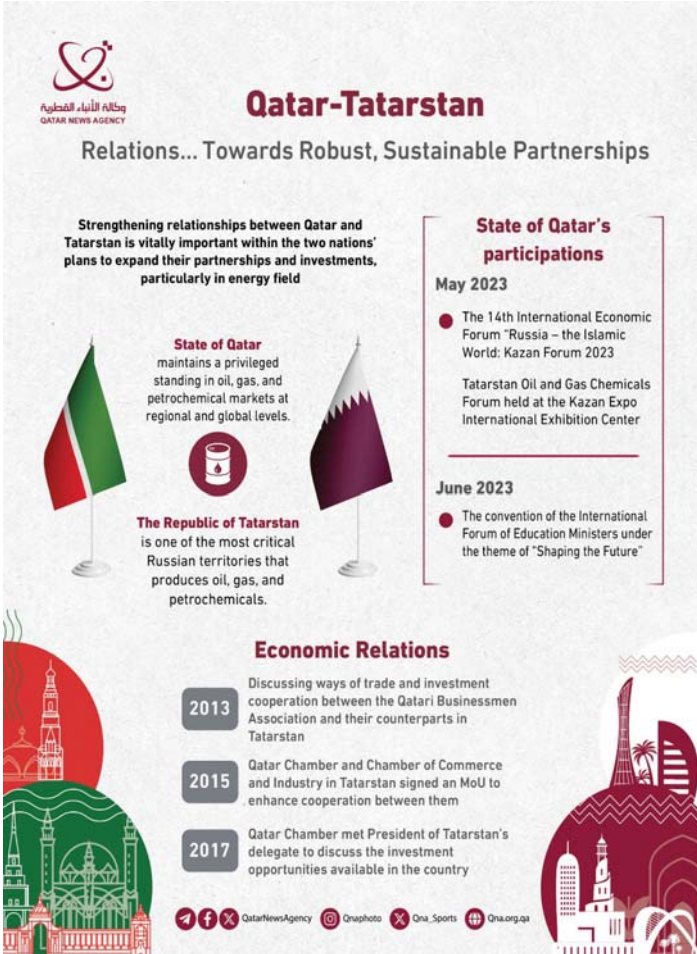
وكالة الأنباء القطرية
QATAR NEWS AGENCY

Qatar-Tatarstan

Relations... Towards Robust, Sustainable Partnerships

Strengthening relationships between Qatar and Tatarstan is vitally important within the two nations' plans to expand their partnerships and investments, particularly in energy field

State of Qatar maintains a privileged standing in oil, gas, and petrochemical markets at regional and global levels.

The Republic of Tatarstan is one of the most critical Russian territories that produces oil, gas, and petrochemicals.

State of Qatar's participations

May 2023

The 14th International Economic Forum "Russia – the Islamic World: Kazan Forum 2023

Tatarstan Oil and Gas Chemicals Forum held at the Kazan Expo International Exhibition Center

June 2023

The convention of the International Forum of Education Ministers under the theme of "Shaping the Future"

Economic Relations

2013 Discussing ways of trade and investment cooperation between the Qatari Businessmen Association and their counterparts in Tatarstan

2015 Qatar Chamber and Chamber of Commerce and Industry in Tatarstan signed an MoU to enhance cooperation between them

2017 Qatar Chamber met President of Tatarstan's delegate to discuss the investment opportunities available in the country

QatarNewsAgency Qnaphoto Qna_Sports Qna.org.qa